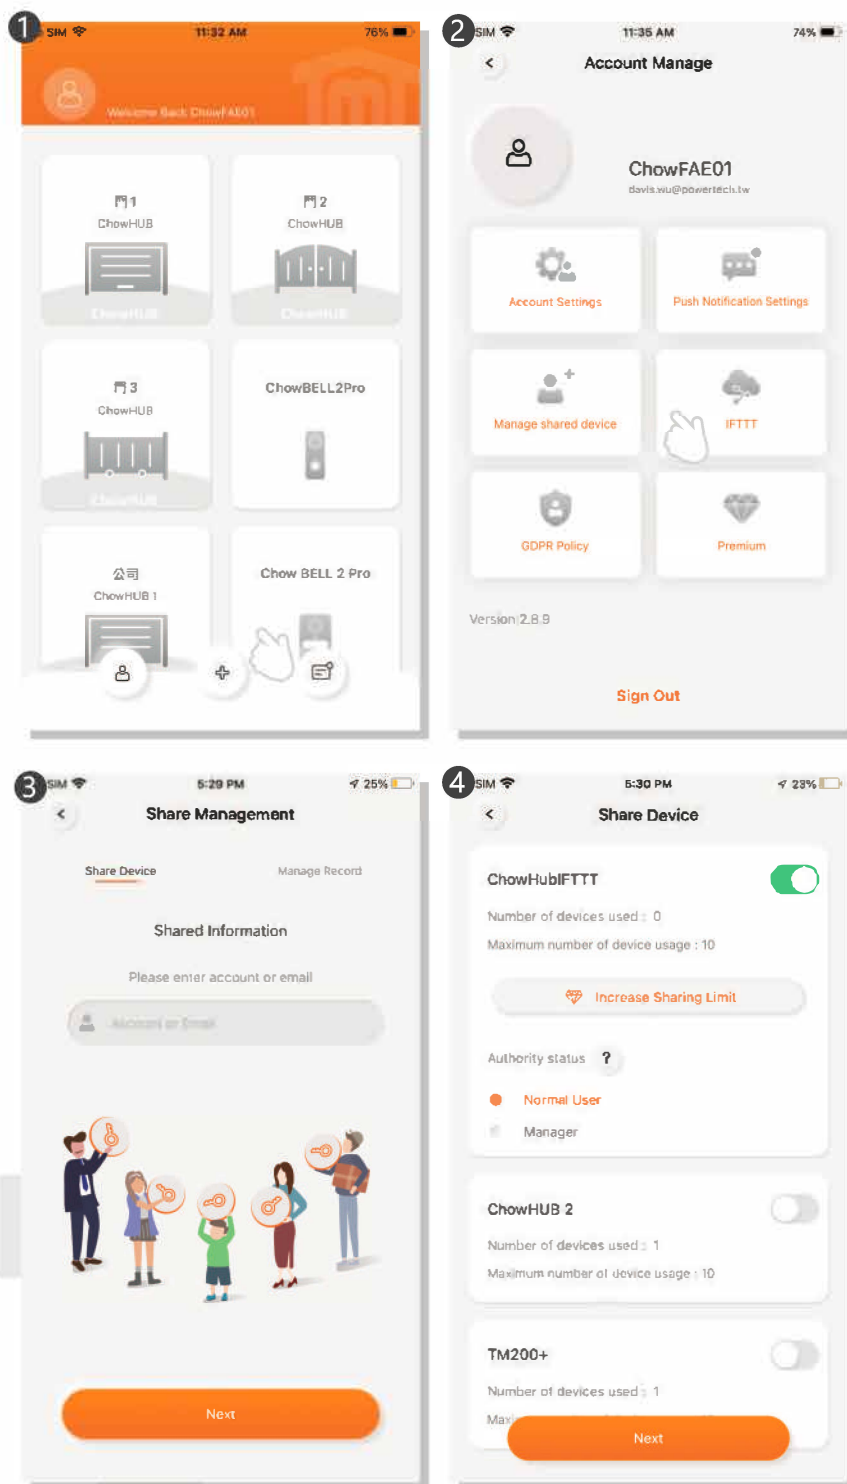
1
SIM 11:32 AM 76%
Welcome Back ChowFAE01

門1
ChowHUB
ChowHUB

門2
ChowHUB
ChowHUB

門3
ChowHUB
ChowHUB

ChowBELL2Pro

公司
ChowHUB 1

Chow BELL 2 Pro

2
SIM 11:35 AM 74%
Account Manage

ChowFAE01
davis.wu@powertech.tw

Account Settings
Push Notification Settings
Manage shared device
IFTTT
GDPR Policy
Premium

Version 2.8.9

Sign Out

3
SIM 5:29 PM 25%
Share Management

Share Device
Manage Record

Shared Information

Please enter account or email

Account or Email

Next

4
SIM 5:30 PM 23%
Share Device

ChowHubIFTTT
Number of devices used : 0
Maximum number of device usage : 10

Increase Sharing Limit

Authority status ?

Normal User
Manager

ChowHUB 2
Number of devices used : 1
Maximum number of device usage : 10

TM200+
Number of devices used : 1
Max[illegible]

Next